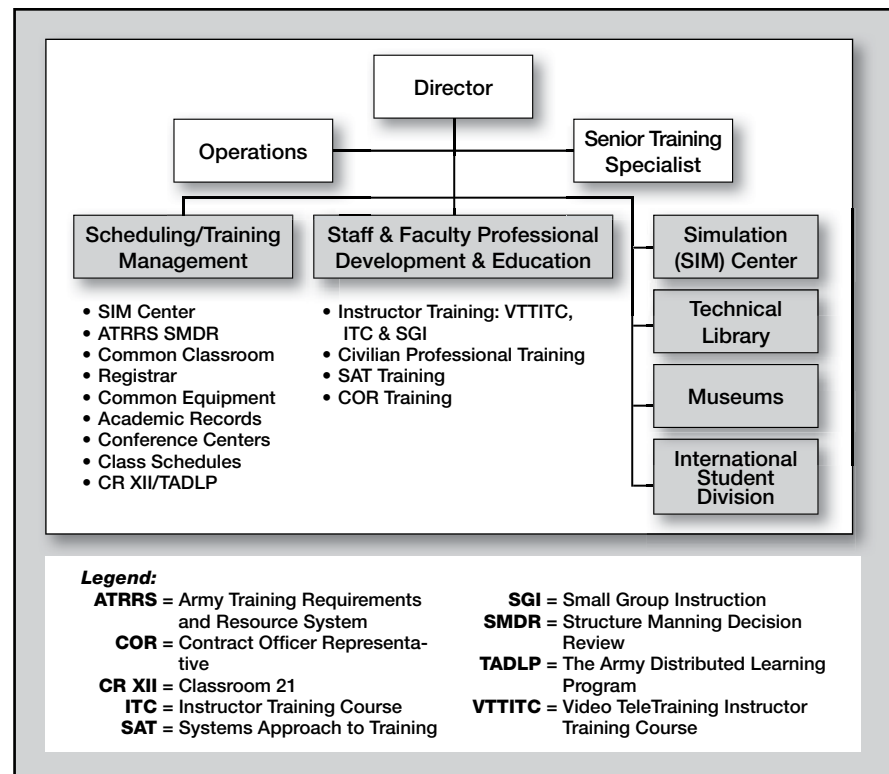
Director

Operations

Senior Training Specialist

Scheduling/Training Management

- SIM Center
- ATRRS SMDR
- Common Classroom
- Registrar
- Common Equipment
- Academic Records
- Conference Centers
- Class Schedules
- CR XII/TADLP

Staff & Faculty Professional Development & Education

- Instructor Training: VTTITC, ITC & SGI
- Civilian Professional Training
- SAT Training
- COR Training

Simulation (SIM) Center

Technical Library

Museums

International Student Division

*Legend:*
**ATRRS** = Army Training Requirements and Resource System
**COR** = Contract Officer Representative
**CR XII** = Classroom 21
**ITC** = Instructor Training Course
**SAT** = Systems Approach to Training
**SGI** = Small Group Instruction
**SMDR** = Structure Manning Decision Review
**TADLP** = The Army Distributed Learning Program
**VTTITC** = Video TeleTraining Instructor Training Course